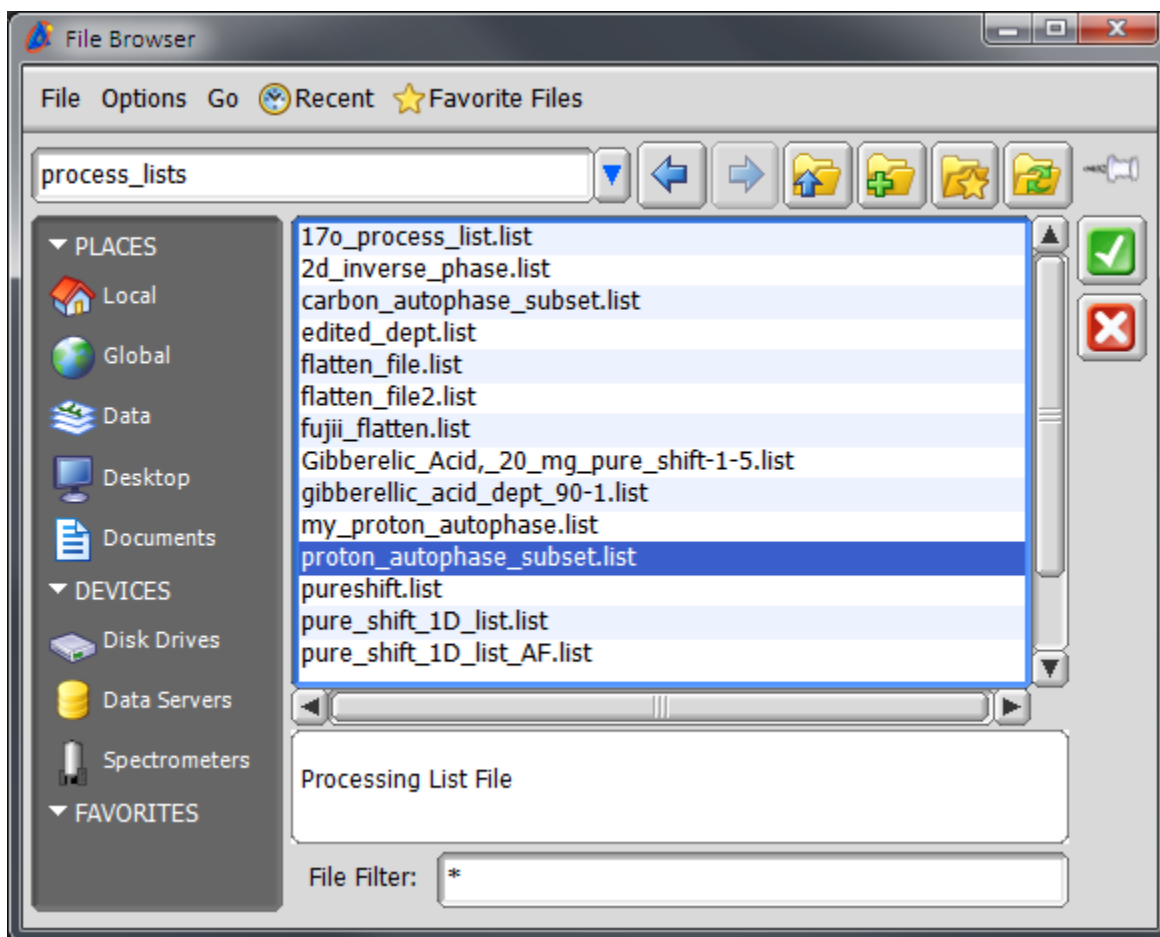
File Browser

File Options Go Recent Favorite Files

process_lists

PLACES
Local
Global
Data
Desktop
Documents
DEVICES
Disk Drives
Data Servers
Spectrometers
FAVORITES

17o_process_list.list
2d_inverse_phase.list
carbon_autophase_subset.list
edited_dept.list
flatten_file.list
flatten_file2.list
fujii_flatten.list
Gibberelic_Acid,_20_mg_pure_shift-1-5.list
gibberellic_acid_dept_90-1.list
my_proton_autophase.list
proton_autophase_subset.list
pureshift.list
pure_shift_1D_list.list
pure_shift_1D_list_AF.list

Processing List File

File Filter: *